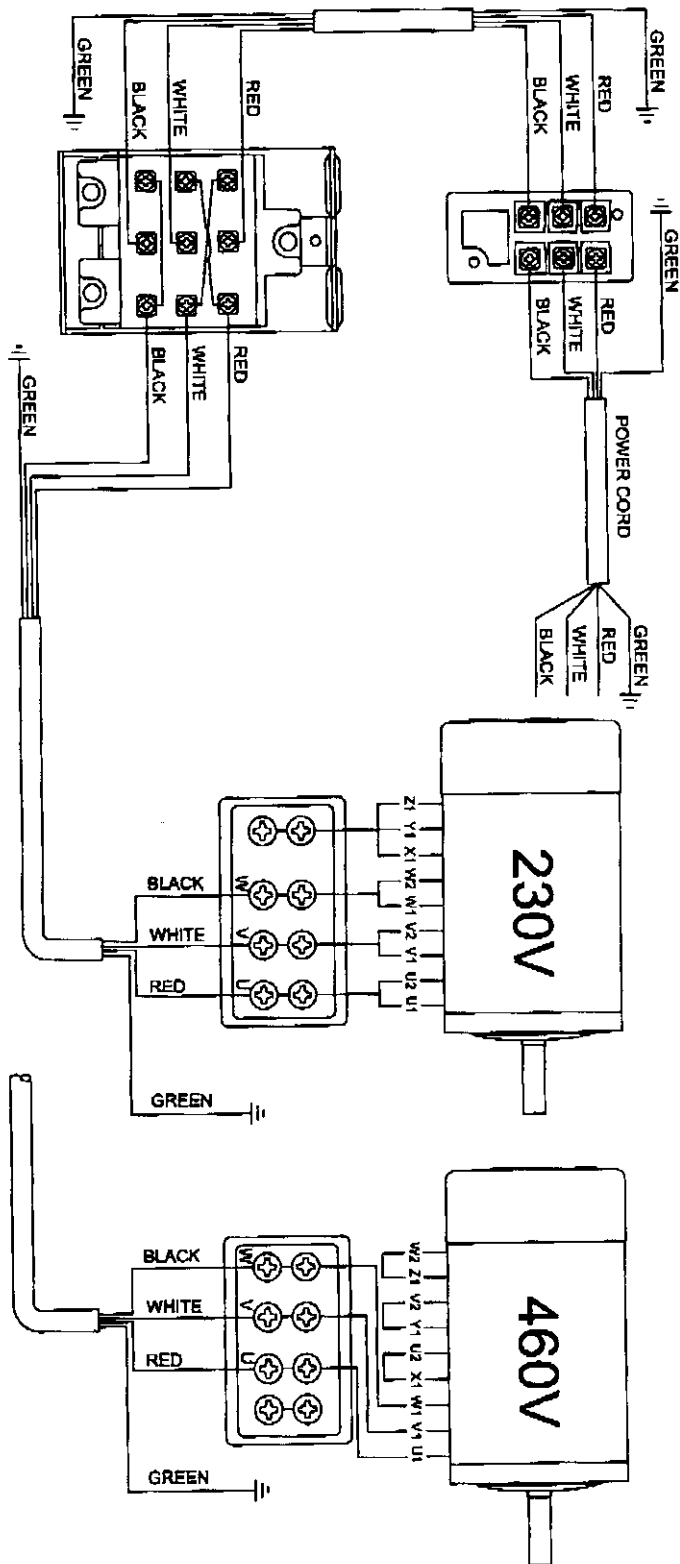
GREEN
BLACK
WHITE
RED
GREEN
BLACK
WHITE
RED
GREEN
BLACK
WHITE
RED
BLACK
WHITE
RED
GREEN
POWER CORD
GREEN
RED
WHITE
BLACK

230V
Z1 Y1 X1 W2 W1 V2 V1 U2 U1
W
V
U
BLACK
WHITE
RED
GREEN

460V
W2 Z1 V2 Y1 U2 X1 W1 V1 U1
W
V
U
BLACK
WHITE
RED
GREEN